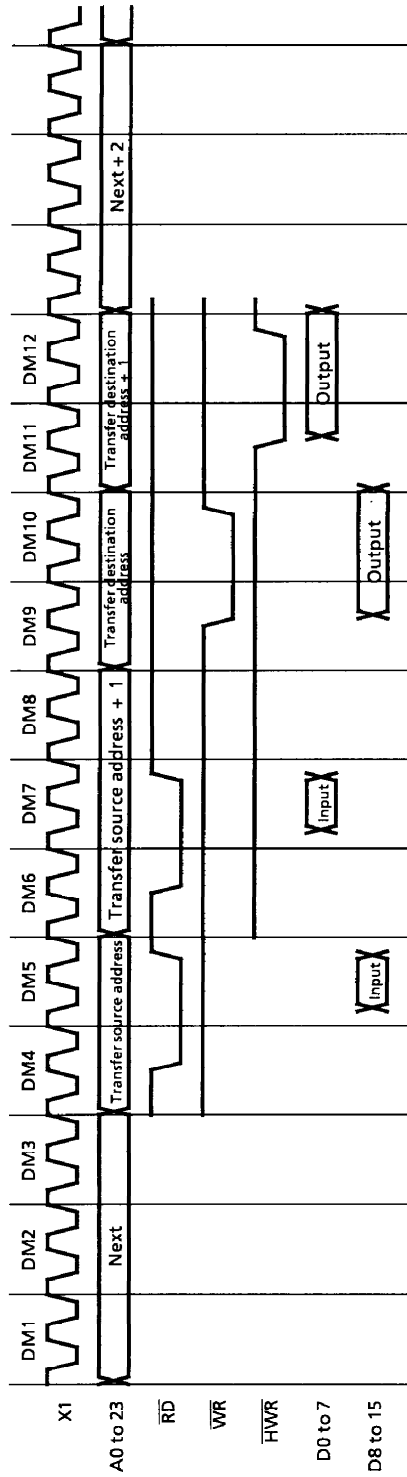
DM1 DM2 DM3 DM4 DM5 DM6 DM7 DM8 DM9 DM10 DM11 DM12

X1

A0 to 23

$\overline{RD}$

$\overline{WR}$

$\overline{HWR}$

D0 to 7

D8 to 15

Next

Transfer source address

Transfer source address + 1

Transfer destination address

Transfer destination address + 1

Next + 2

Input

Input

Output

Output